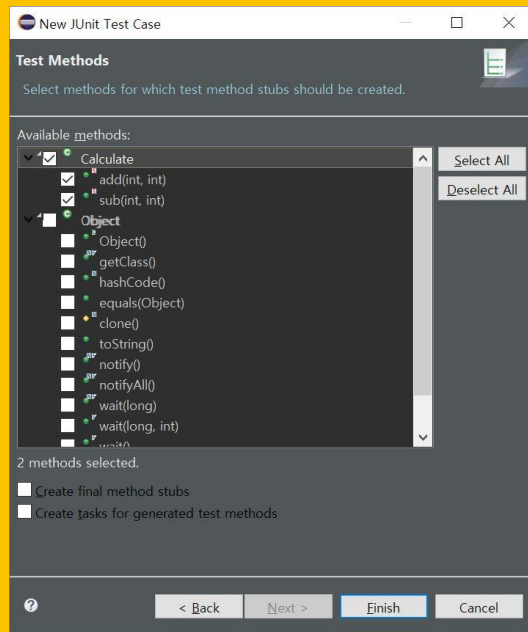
New JUnit Test Case

Test Methods

Select methods for which test method stubs should be created.

Available methods:

Calculate
add(int, int)
sub(int, int)
Object
Object()
getClass()
hashCode()
equals(Object)
clone()
toString()
notify()
notifyAll()
wait(long)
wait(long, int)
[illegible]

Select All
Deselect All

2 methods selected.

Create final method stubs
Create tasks for generated test methods

< Back
Next >
Finish
Cancel